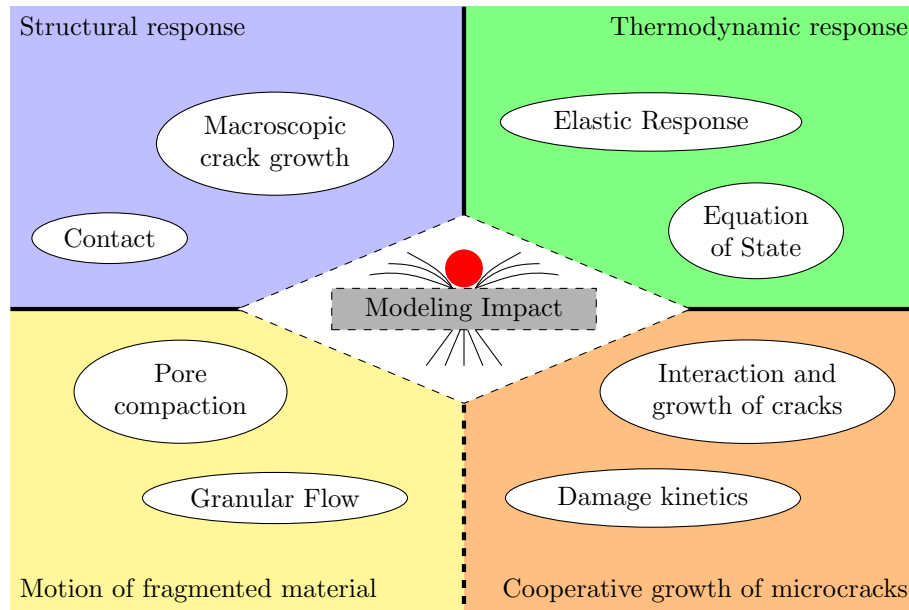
Structural response

Thermodynamic response

Macroscopic crack growth

Elastic Response

Contact

Equation of State

Modeling Impact

Pore compaction

Interaction and growth of cracks

Granular Flow

Damage kinetics

Motion of fragmented material

Cooperative growth of microcracks